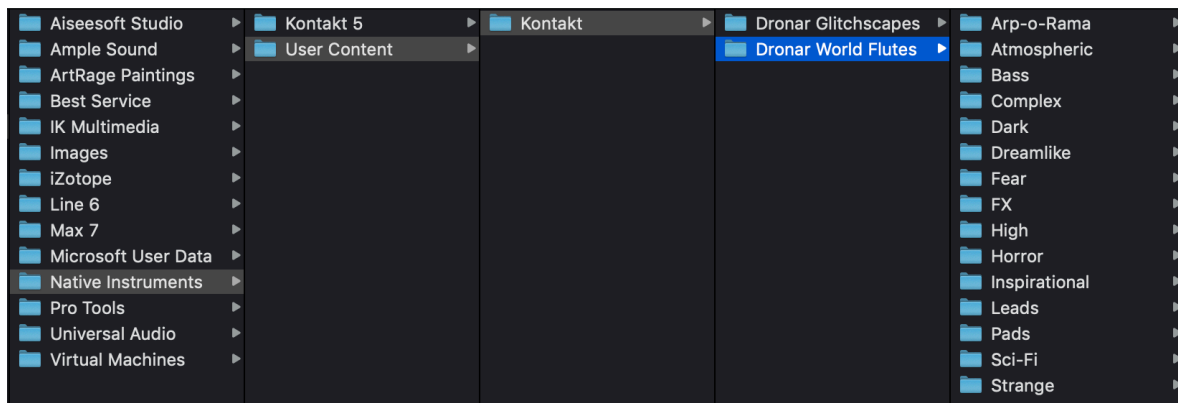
Aiseesoft Studio
Ample Sound
ArtRage Paintings
Best Service
IK Multimedia
Images
iZotope
Line 6
Max 7
Microsoft User Data
Native Instruments
Pro Tools
Universal Audio
Virtual Machines

Kontakt 5
User Content

Kontakt

Dronar Glitchscapes
Dronar World Flutes

Arp-o-Rama
Atmospheric
Bass
Complex
Dark
Dreamlike
Fear
FX
High
Horror
Inspirational
Leads
Pads
Sci-Fi
Strange